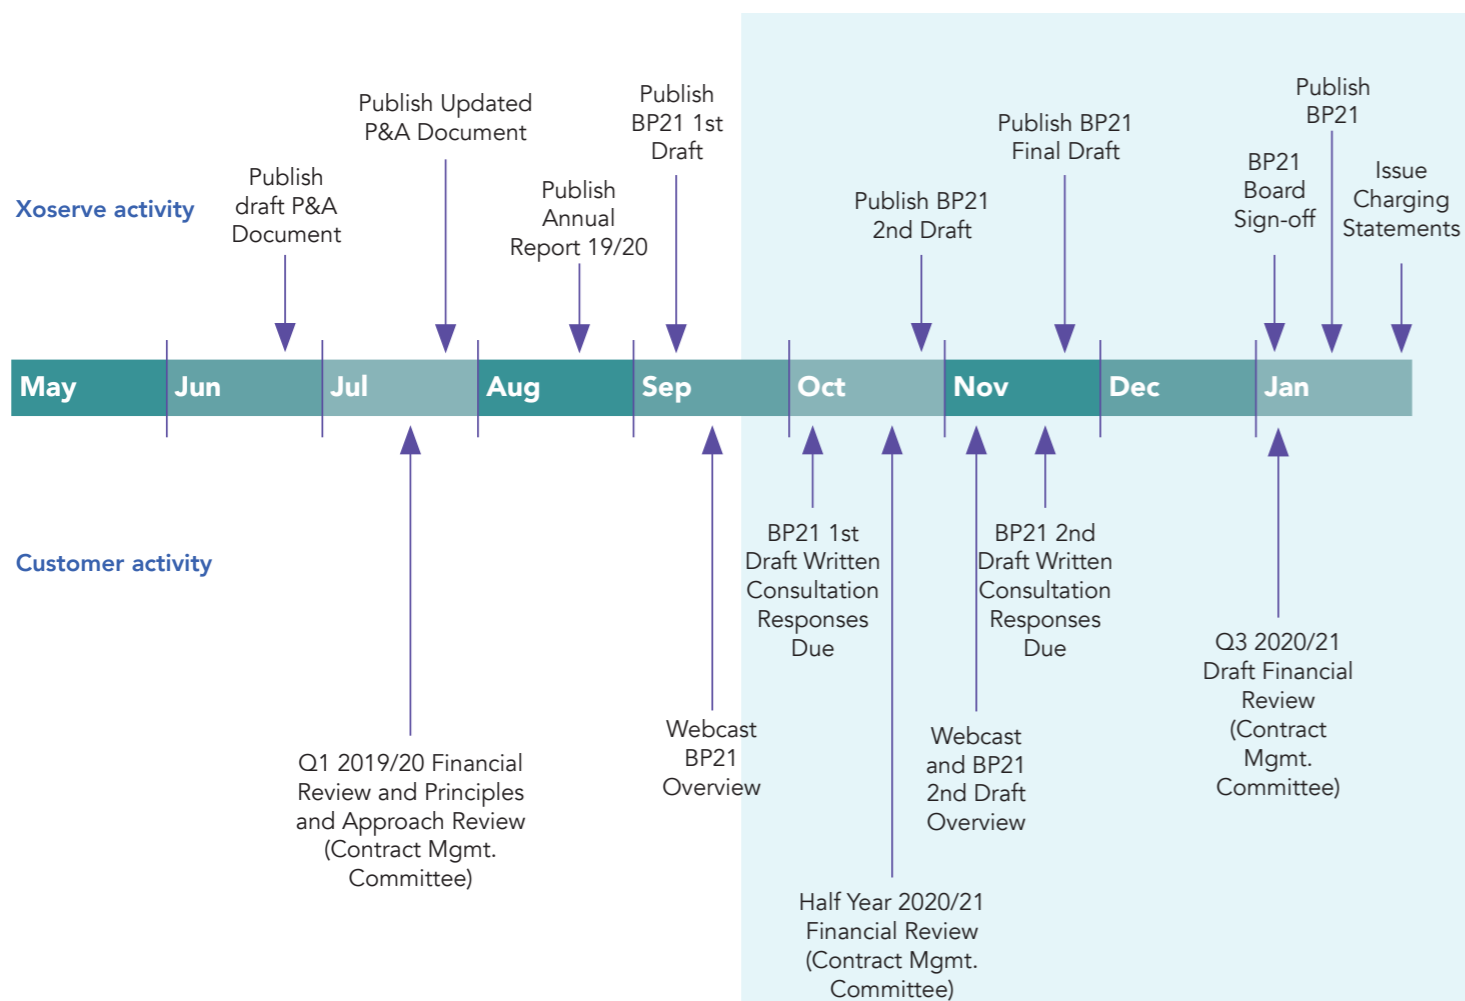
Xoserve activity

Publish draft P&A Document

Publish Updated P&A Document

Publish Annual Report 19/20

Publish BP21 1st Draft

Publish BP21 2nd Draft

Publish BP21 Final Draft

BP21 Board Sign-off

Publish BP21

Issue Charging Statements

May | Jun | Jul | Aug | Sep | Oct | Nov | Dec | Jan

Customer activity

Q1 2019/20 Financial Review and Principles and Approach Review (Contract Mgmt. Committee)

Webcast BP21 Overview

BP21 1st Draft Written Consultation Responses Due

Half Year 2020/21 Financial Review (Contract Mgmt. Committee)

Webcast and BP21 2nd Draft Overview

BP21 2nd Draft Written Consultation Responses Due

Q3 2020/21 Draft Financial Review (Contract Mgmt. Committee)